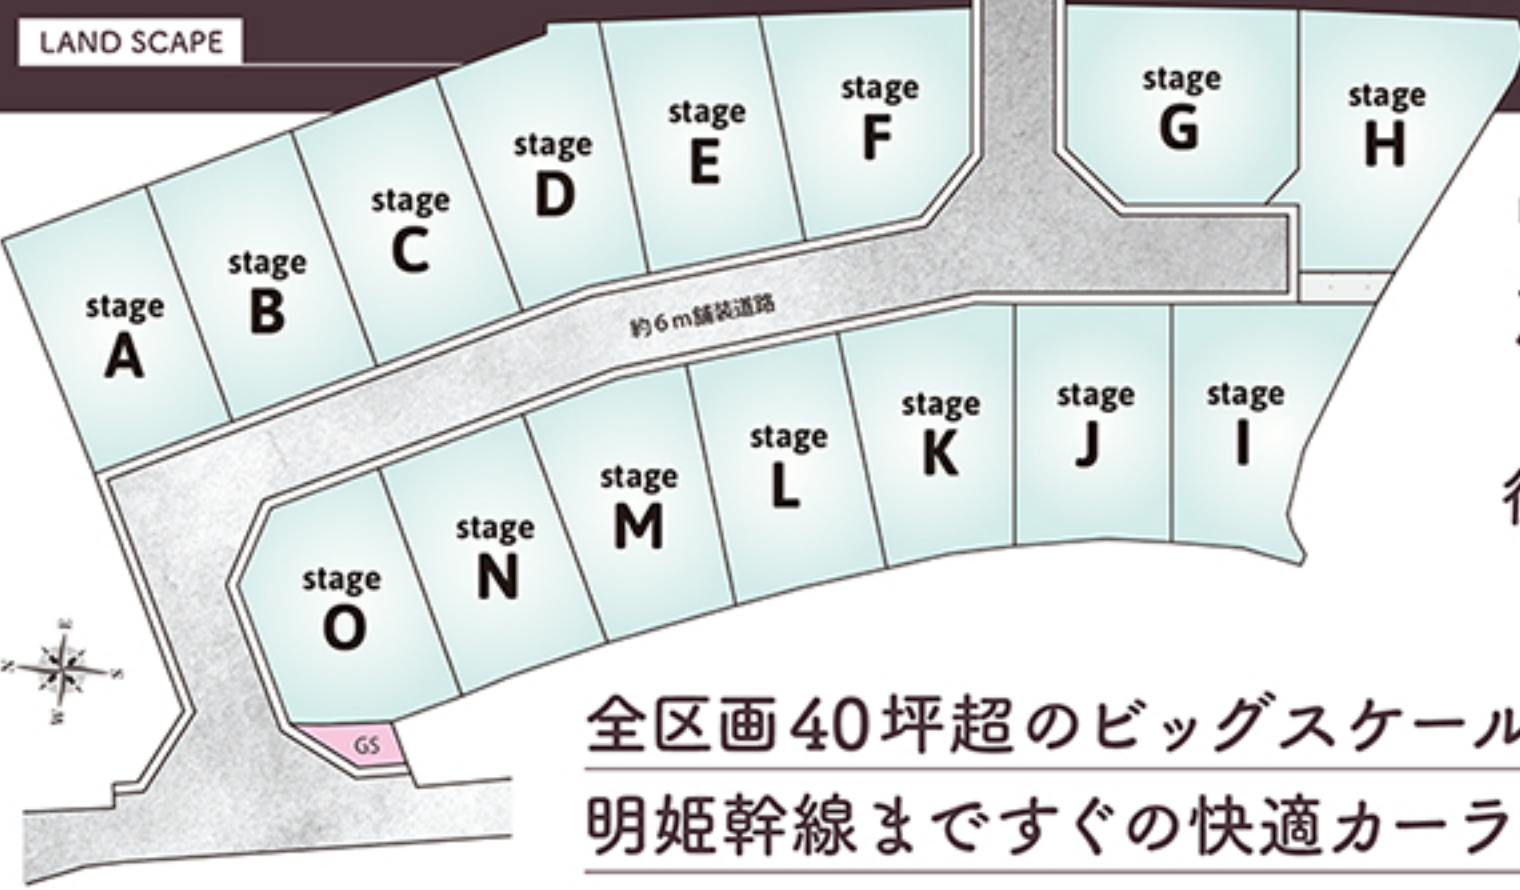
LAND SCAPE

stage A
stage B
stage C
stage D
stage E
stage F
stage G
stage H

約6m舗装道路

stage I
stage J
stage K
stage L
stage M
stage N
stage O

GS

全区画40坪超のビッグスケール
明姫幹線まですぐの快適カーラ